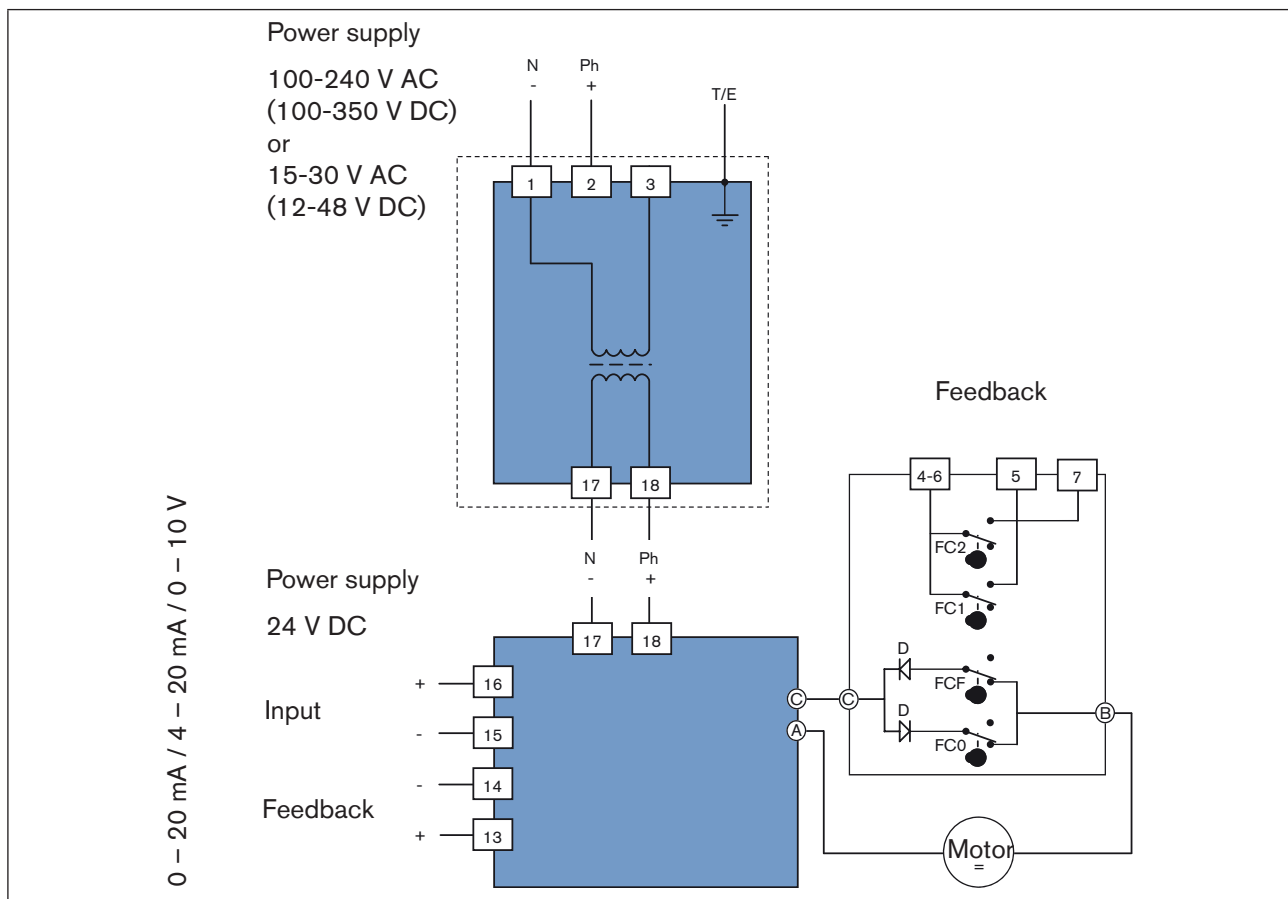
Power supply

100-240 V AC
(100-350 V DC)
or
15-30 V AC
(12-48 V DC)

N
-
Ph
+
T/E

1
2
3

17
18

N
-
Ph
+

Power supply

24 V DC

17
18

0 – 20 mA / 4 – 20 mA / 0 – 10 V

+
16
Input
-
15
-
14
Feedback
+
13

C
A

Feedback

4-6
5
7

FC2
FC1

D
FCF
D
FC0

C
B

Motor
=